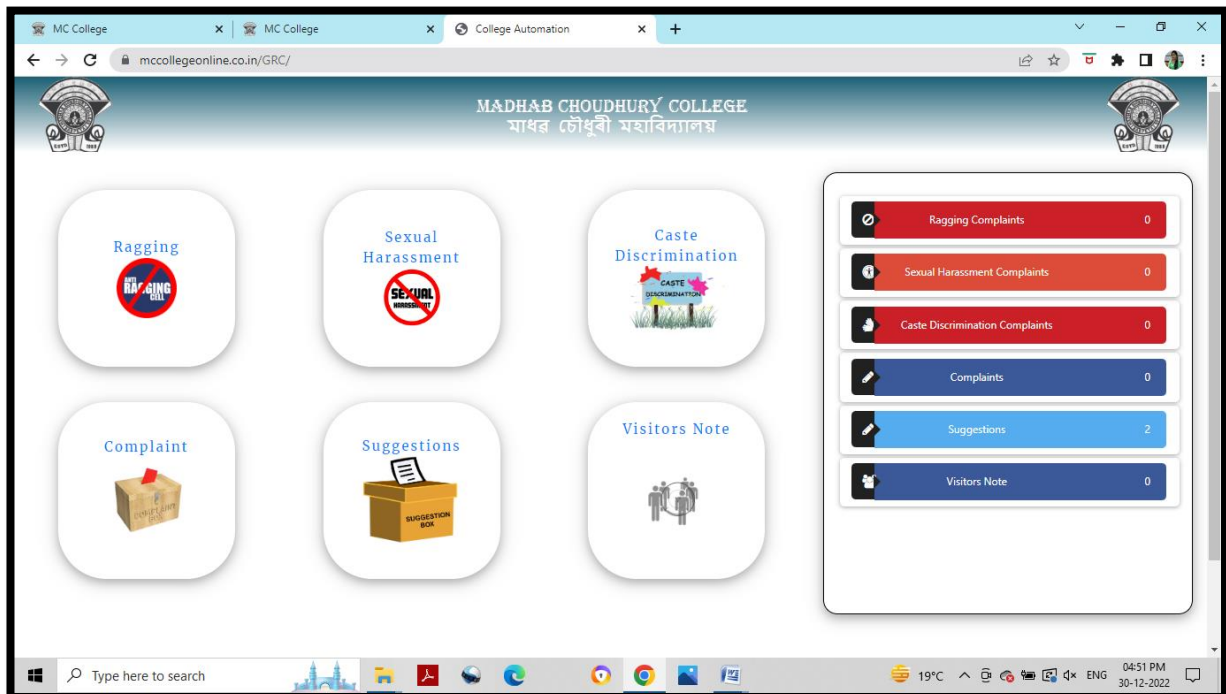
MC College
MC College
College Automation
mccollegeonline.co.in/GRC/

MADHAB CHOUDHURY COLLEGE
মাধৱ চৌধুৰী মহাবিদ্যালয়

Ragging
ANTI RAGGING CELL

Sexual Harassment
SEXUAL HARASSMENT

Caste Discrimination
CASTE DISCRIMINATION

Complaint

Suggestions
SUGGESTION BOX

Visitors Note

Ragging Complaints 0
Sexual Harassment Complaints 0
Caste Discrimination Complaints 0
Complaints 0
Suggestions 2
Visitors Note 0

Type here to search
19°C
ENG
04:51 PM
30-12-2022